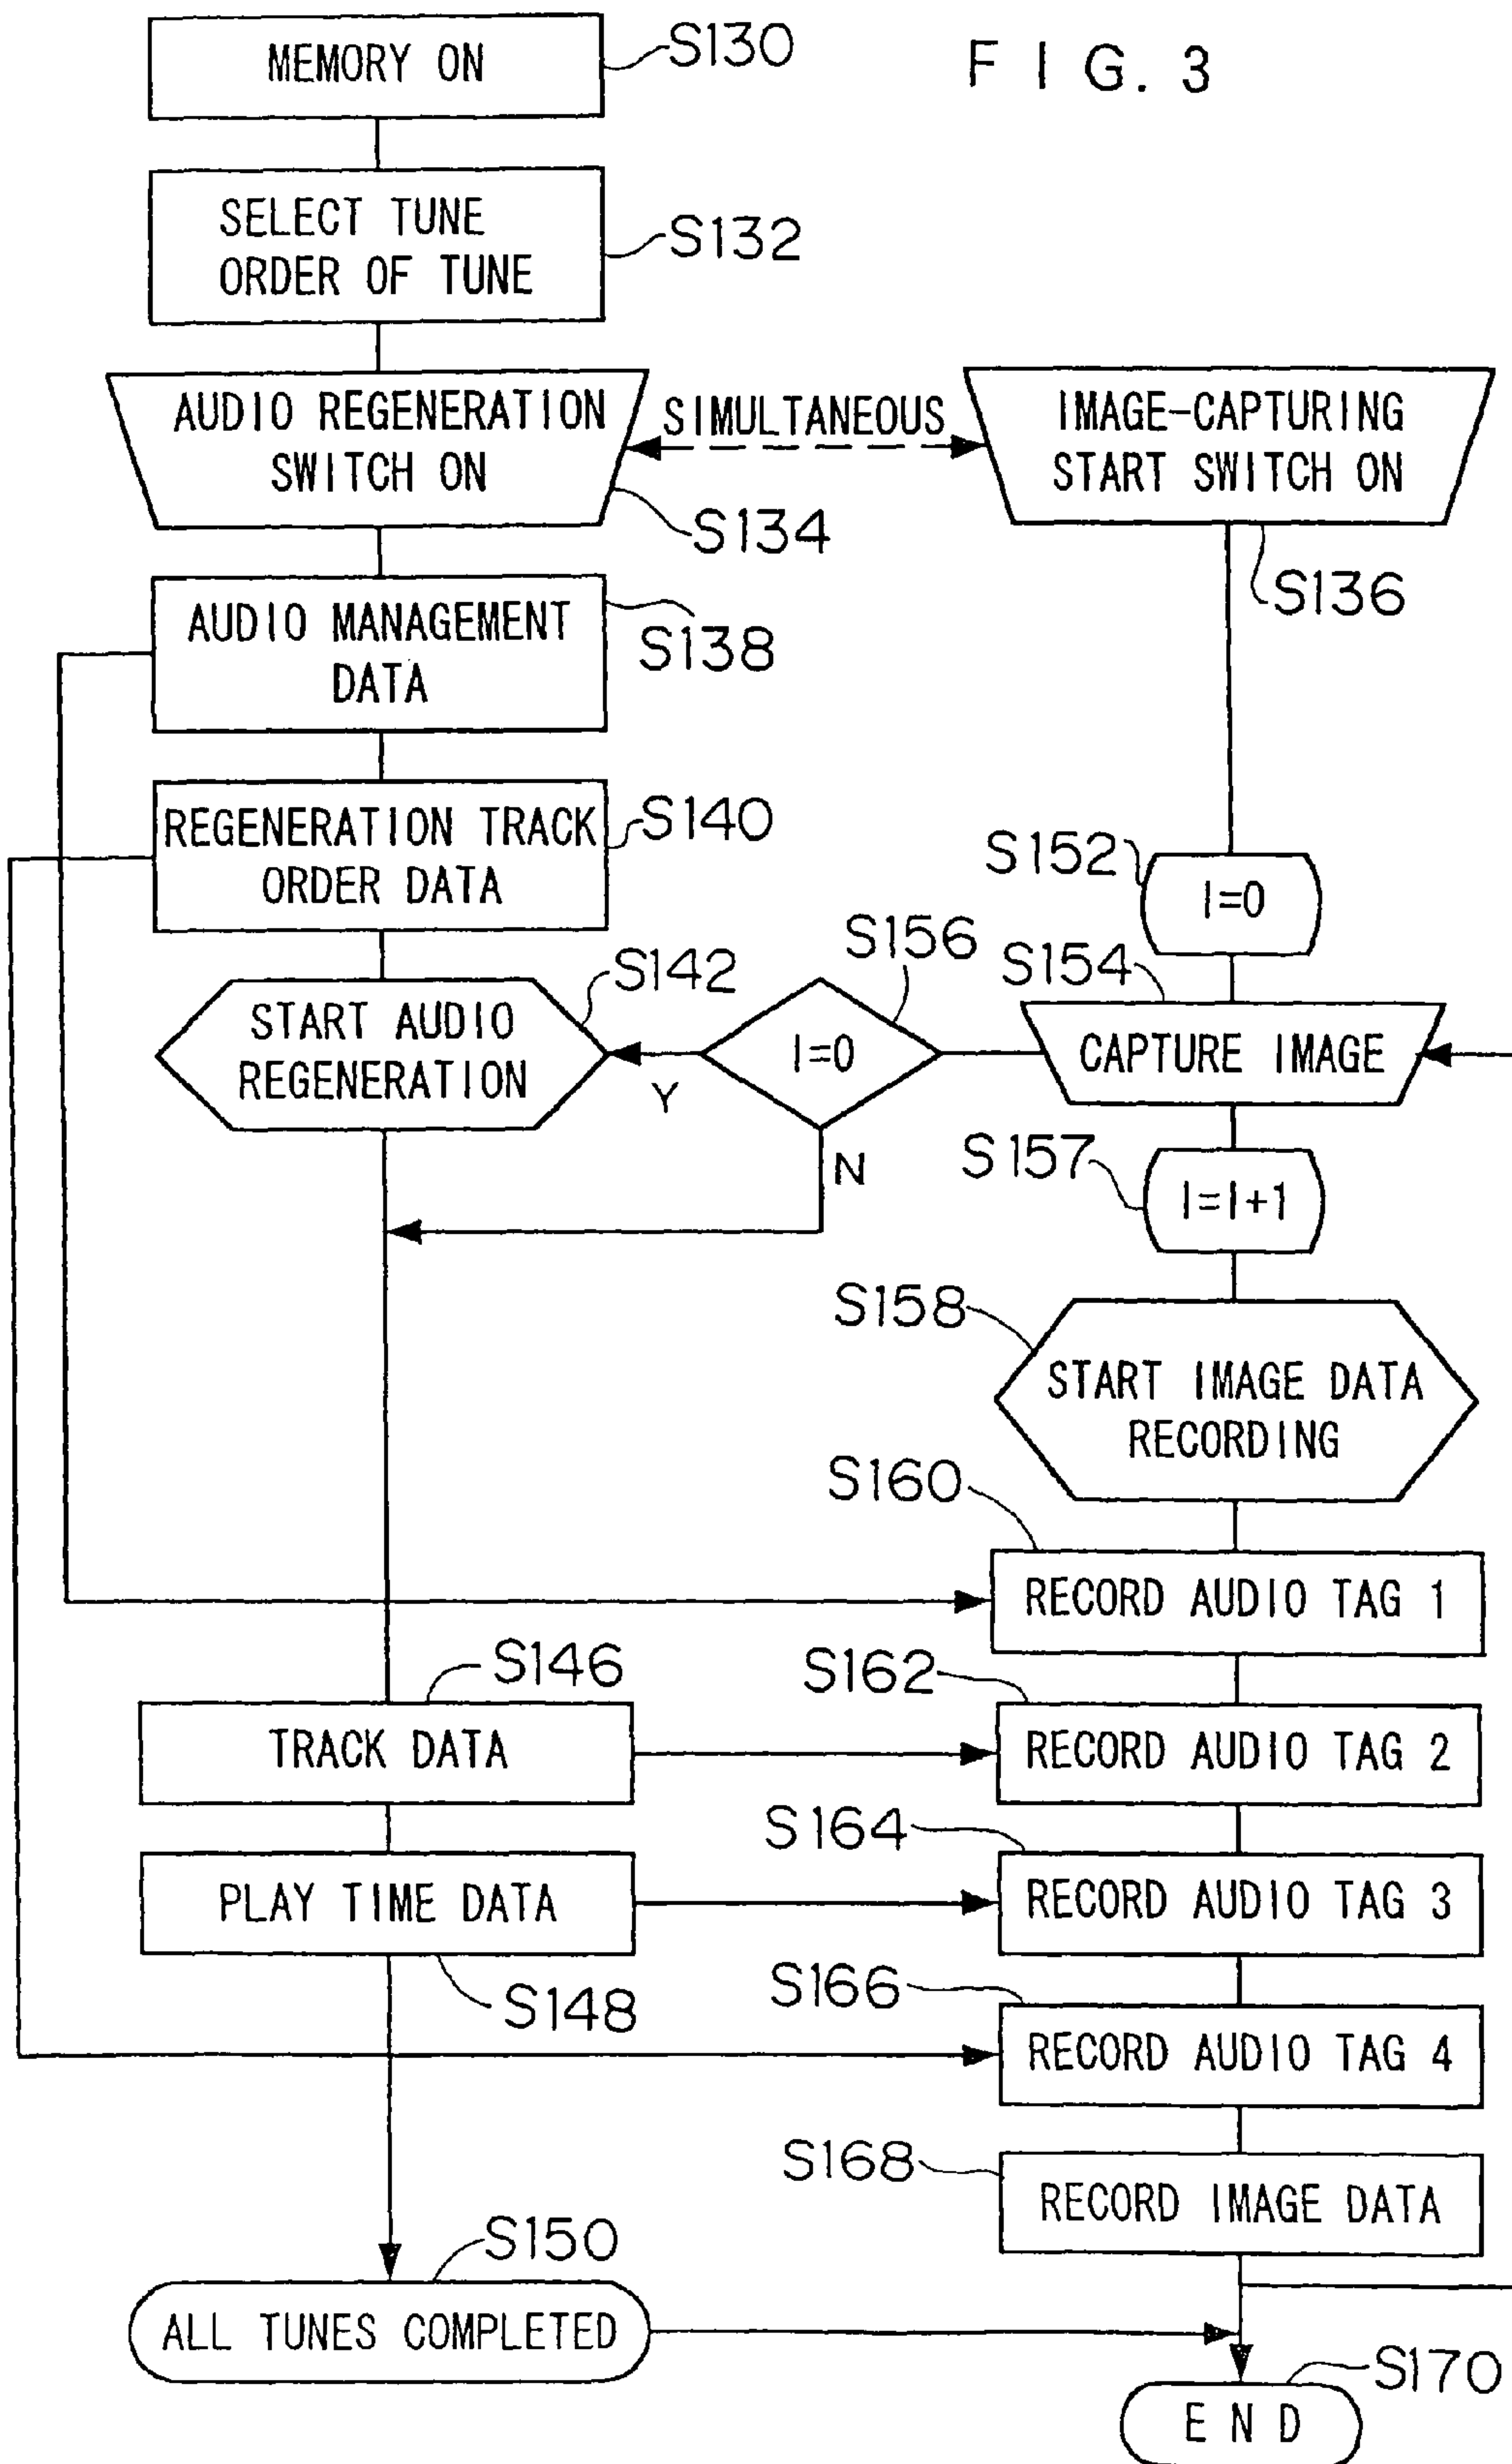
MEMORY ON
S130
F I G. 3
SELECT TUNE ORDER OF TUNE
S132
AUDIO REGENERATION SWITCH ON
SIMULTANEOUS
IMAGE-CAPTURING START SWITCH ON
S134
S136
AUDIO MANAGEMENT DATA
S138
REGENERATION TRACK ORDER DATA
S140
S152
I=0
S156
S154
S142
START AUDIO REGENERATION
I=0
CAPTURE IMAGE
Y
N
S157
I=I+1
S158
START IMAGE DATA RECORDING
S160
RECORD AUDIO TAG 1
S146
S162
TRACK DATA
RECORD AUDIO TAG 2
S164
PLAY TIME DATA
RECORD AUDIO TAG 3
S148
S166
RECORD AUDIO TAG 4
S168
RECORD IMAGE DATA
S150
ALL TUNES COMPLETED
S170
E N D